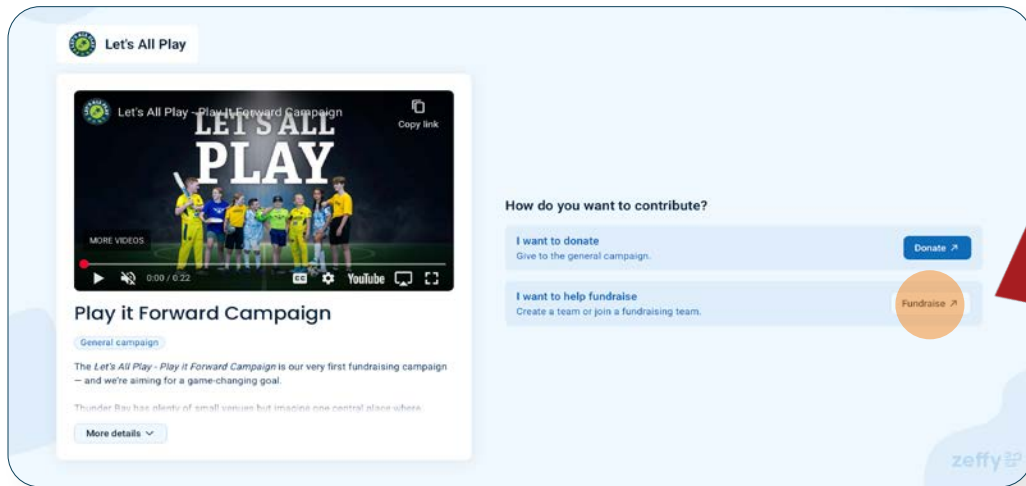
Let's All Play

Let's All Play - Play It Forward Campaign

Copy link

LET'S ALL PLAY

MORE VIDEOS

0:00 / 0:22

YouTube

Play it Forward Campaign

General campaign

The *Let's All Play - Play it Forward Campaign* is our very first fundraising campaign — and we're aiming for a game-changing goal.

Thunder Bay has plenty of small venues but imagine one central place where

More details

How do you want to contribute?

I want to donate
Give to the general campaign.

Donate ↗

I want to help fundraise
Create a team or join a fundraising team.

Fundraise ↗

zeffy